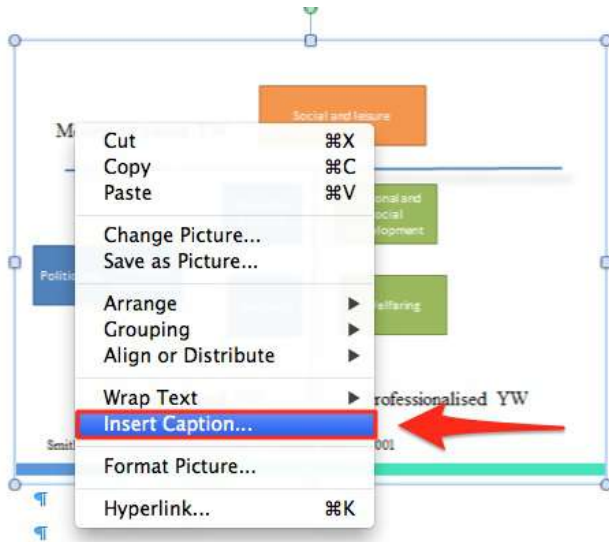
Social and leisure

M

Cut ⌘X
Copy ⌘C
Paste ⌘V

onal and
ocial
lopment

Change Picture...
Save as Picture...

Politic

Arrange
Grouping
Align or Distribute

elfaring

Wrap Text
rofessionalised YW

Insert Caption...

Smit
001

Format Picture...

¶

Hyperlink... ⌘K

¶